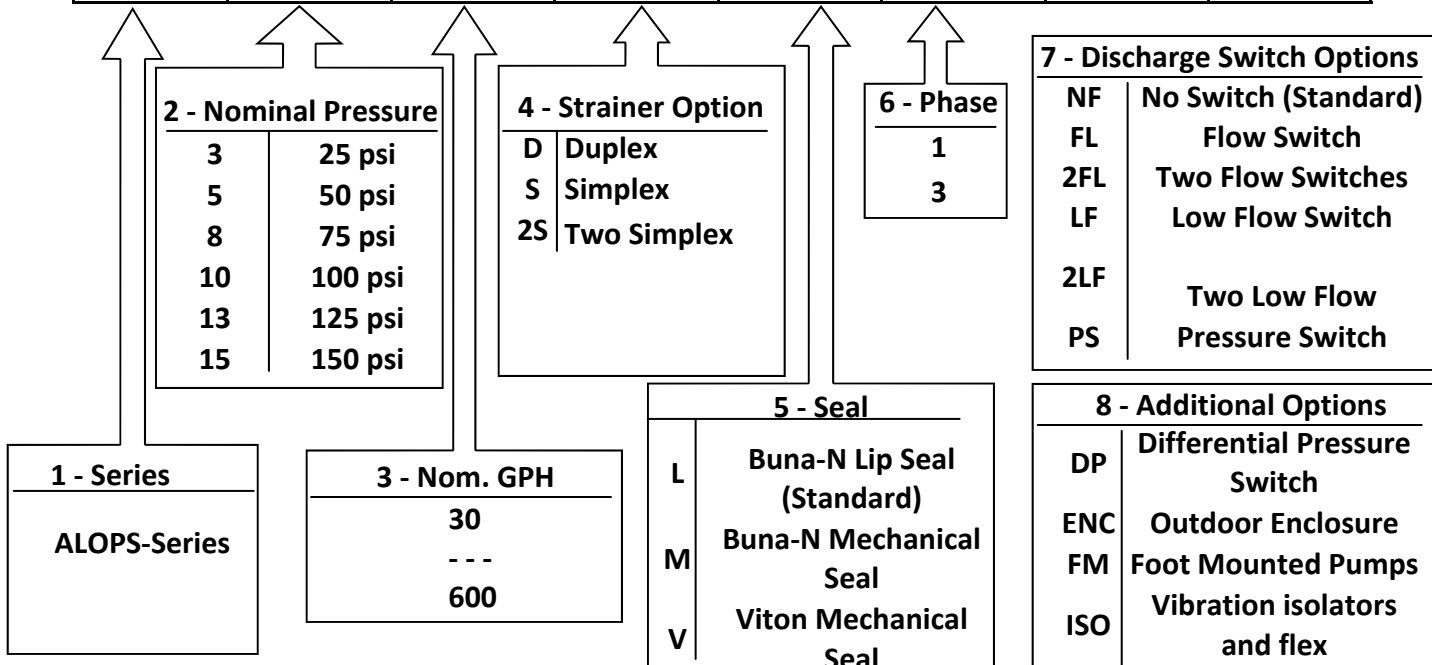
2 - Nominal Pressure

| | |
|---|---|
| 3 | 25 psi |
| 5 | 50 psi |
| 8 | 75 psi |
| 10 | 100 psi |
| 13 | 125 psi |
| 15 | 150 psi |

4 - Strainer Option

| | |
|---|---|
| D | Duplex |
| S | Simplex |
| 2S | Two Simplex |

6 - Phase

1

3

7 - Discharge Switch Options

| | |
|---|---|
| NF | No Switch (Standard) |
| FL | Flow Switch |
| 2FL | Two Flow Switches |
| LF | Low Flow Switch |
| 2LF | Two Low Flow |
| PS | Pressure Switch |

5 - Seal

| | |
|---|---|
| L | Buna-N Lip Seal (Standard) |
| M | Buna-N Mechanical Seal |
| V | Viton Mechanical Seal |

8 - Additional Options

| | |
|---|---|
| DP | Differential Pressure Switch |
| ENC | Outdoor Enclosure |
| FM | Foot Mounted Pumps |
| ISO | Vibration isolators and flex |

1 - Series

ALOPS-Series

3 - Nom. GPH

30

- - -

600